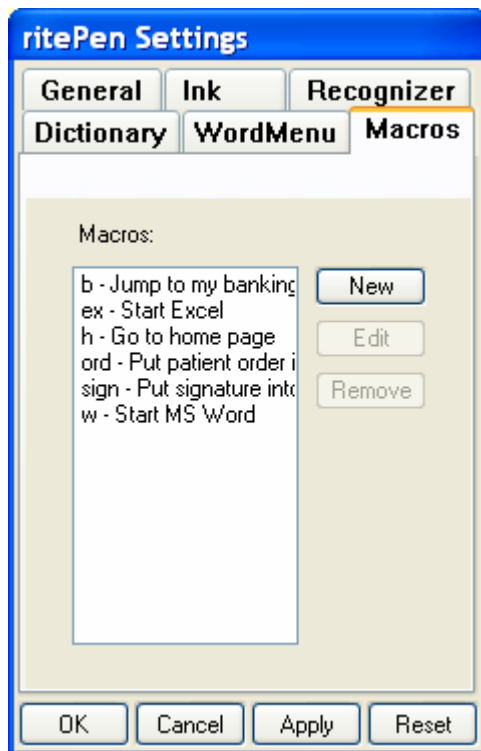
ritePen Settings

General | Ink | Recognizer
Dictionary | WordMenu | Macros

Macros:

b - Jump to my banking
ex - Start Excel
h - Go to home page
ord - Put patient order i
sign - Put signature into
w - Start MS Word

New
Edit
Remove

OK | Cancel | Apply | Reset